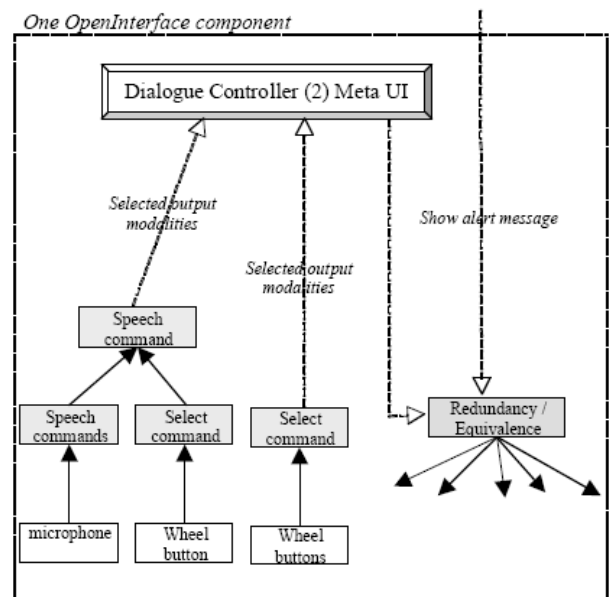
One OpenInterface component

Dialogue Controller (2) Meta UI

Selected output modalities

Selected output modalities

Show alert message

Speech command

Speech commands

Select command

Select command

Redundancy / Equivalence

microphone

Wheel button

Wheel buttons